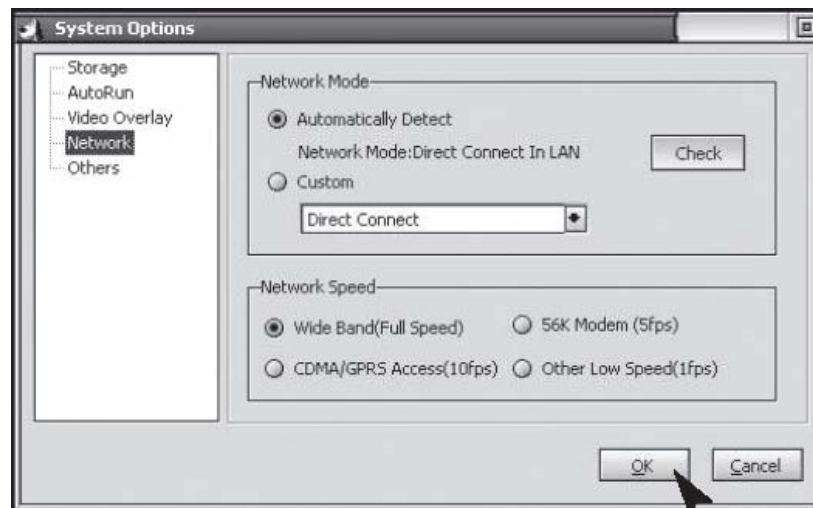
System Options

Storage
AutoRun
Video Overlay
Network
Others

Network Mode

Automatically Detect

Network Mode:Direct Connect In LAN

Check

Custom

Direct Connect

Network Speed

Wide Band(Full Speed)

56K Modem (5fps)

CDMA/GPRS Access(10fps)

Other Low Speed(1fps)

OK

Cancel